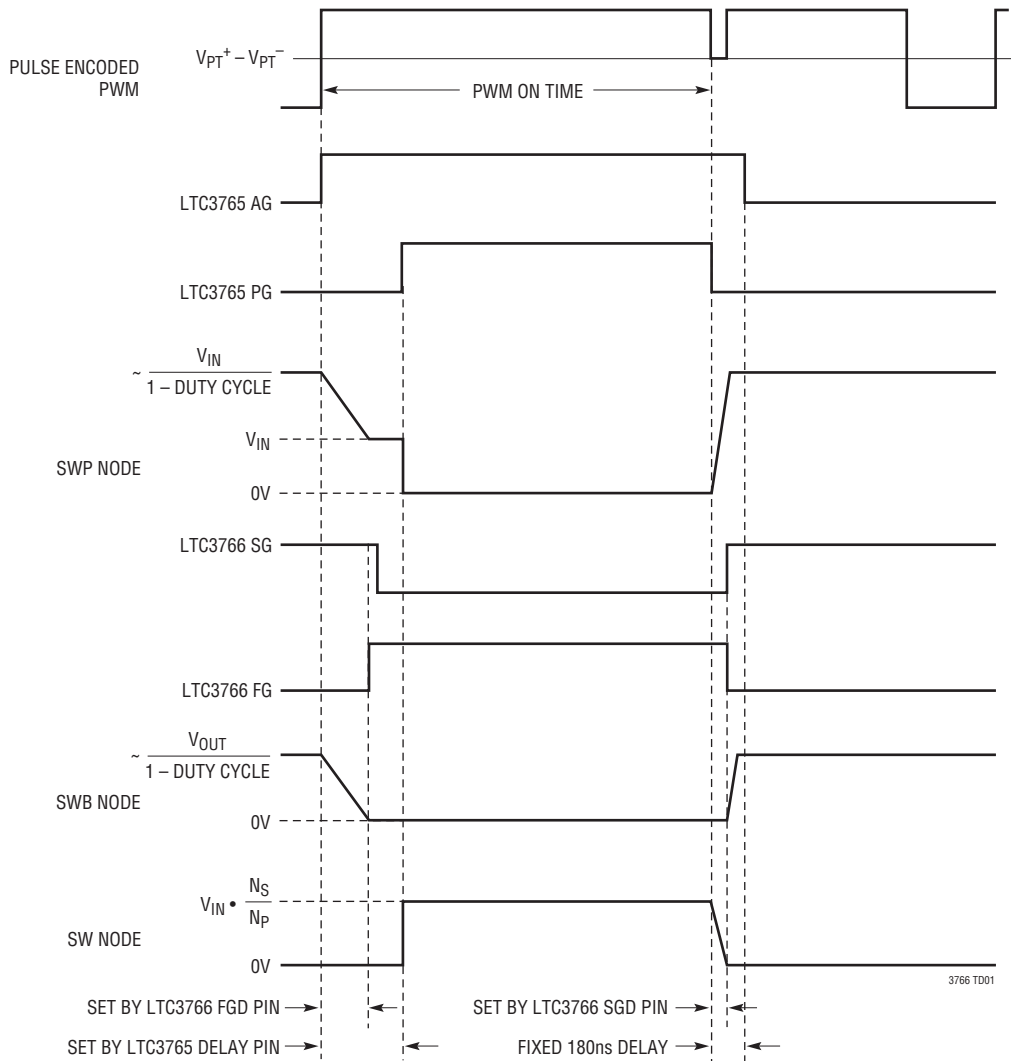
PULSE ENCODED PWM

$V_{PT}^+ – V_{PT}^–$

PWM ON TIME

LTC3765 AG

LTC3765 PG

$\sim \frac{V_{IN}}{1 – \text{DUTY CYCLE}}$

$V_{IN}$

SWP NODE

0V

LTC3766 SG

LTC3766 FG

$\sim \frac{V_{OUT}}{1 – \text{DUTY CYCLE}}$

SWB NODE

0V

$V_{IN} \bullet \frac{N_S}{N_P}$

SW NODE

0V

3766 TD01

SET BY LTC3766 FGD PIN

SET BY LTC3766 SGD PIN

SET BY LTC3765 DELAY PIN

FIXED 180ns DELAY